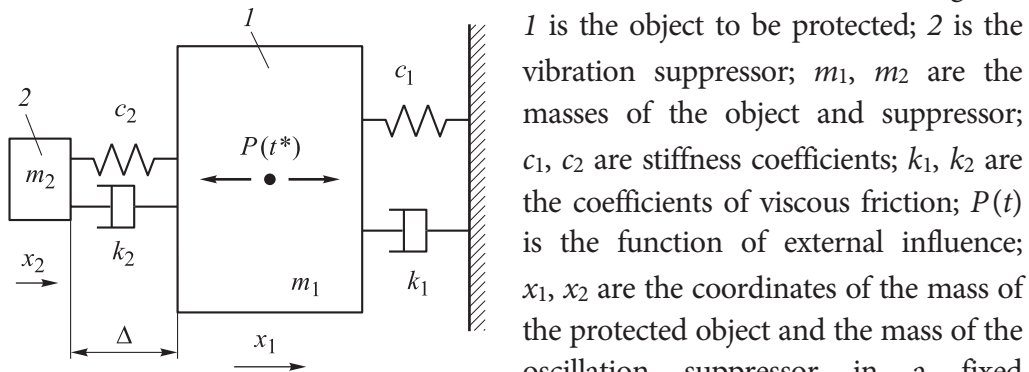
1 is the object to be protected; 2 is the vibration suppressor; $m_1$, $m_2$ are the masses of the object and suppressor; $c_1$, $c_2$ are stiffness coefficients; $k_1$, $k_2$ are the coefficients of viscous friction; $P(t)$ is the function of external influence; $x_1$, $x_2$ are the coordinates of the mass of the protected object and the mass of the oscillation suppressor in a fixed

1
2
$m_2$
$c_2$
$k_2$
$x_2$
$\Delta$
$P(t^*)$
$m_1$
$x_1$
$c_1$
$k_1$